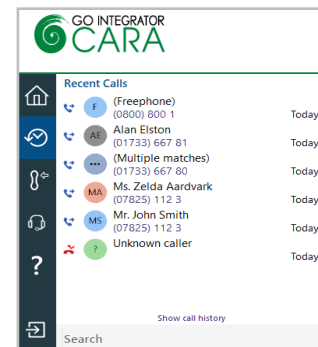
GO INTEGRATOR
CARA

Recent Calls

F (Freephone)
(0800) 800 1
Today

AE Alan Elston
(01733) 667 81
Today

••• (Multiple matches)
(01733) 667 80
Today

MA Ms. Zelda Aardvark
(07825) 112 3
Today

MS Mr. John Smith
(07825) 112 3
Today

? Unknown caller
Today

?

Show call history

Search